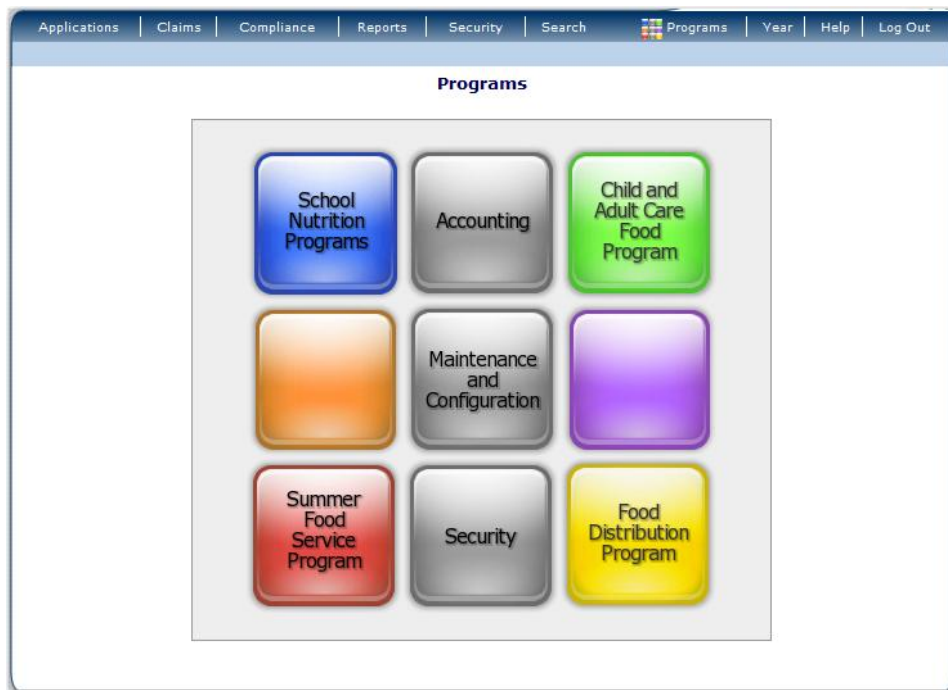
Applications | Claims | Compliance | Reports | Security | Search | Programs | Year | Help | Log Out

Programs

School Nutrition Programs

Accounting

Child and Adult Care Food Program

Maintenance and Configuration

Summer Food Service Program

Security

Food Distribution Program